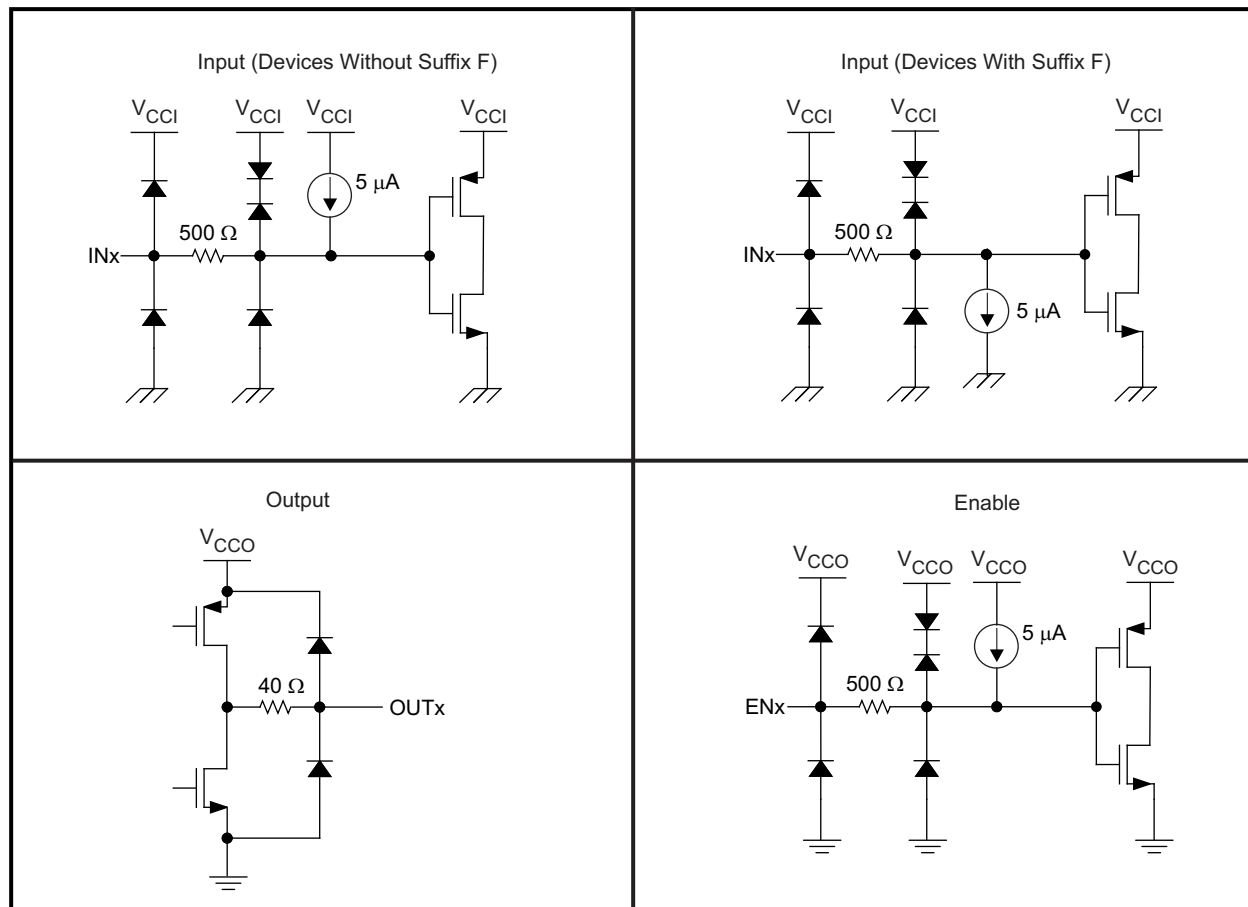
Input (Devices Without Suffix F)

$V_{CCI}$ $V_{CCI}$ $V_{CCI}$ $V_{CCI}$

5 µA

500 Ω

INx

Input (Devices With Suffix F)

$V_{CCI}$ $V_{CCI}$ $V_{CCI}$

500 Ω

INx

5 µA

Output

$V_{CCO}$

40 Ω

OUTx

Enable

$V_{CCO}$ $V_{CCO}$ $V_{CCO}$ $V_{CCO}$

5 µA

500 Ω

ENx